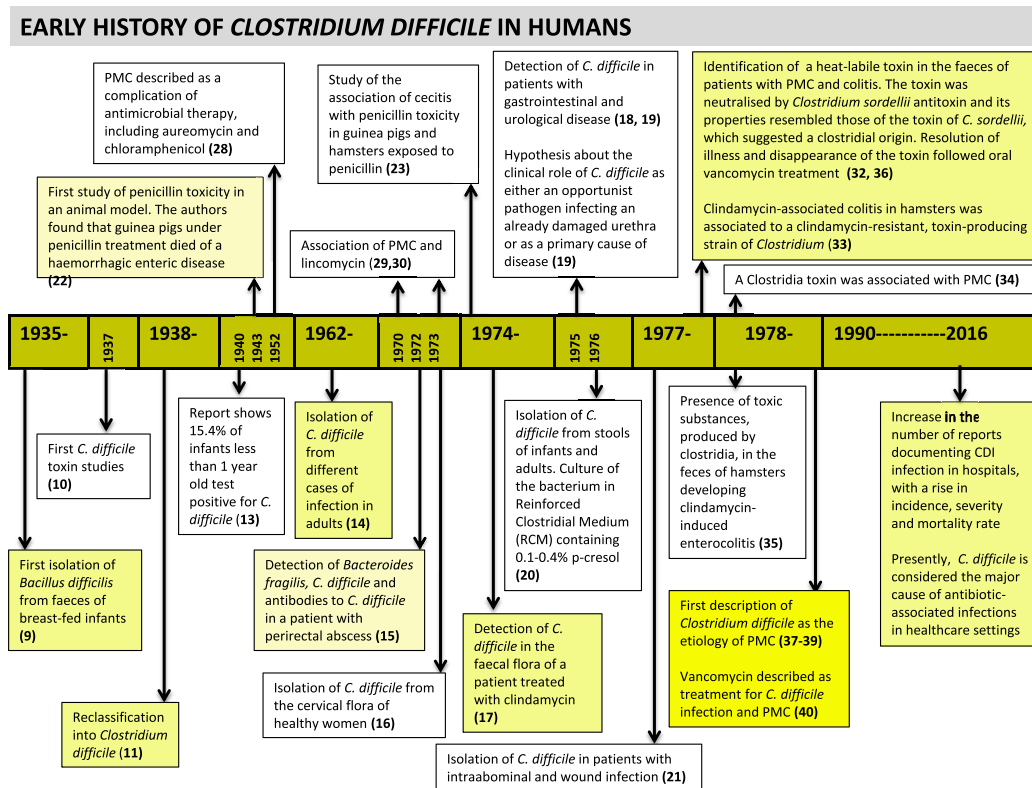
EARLY HISTORY OF *CLOSTRIDIUM DIFFICILE* IN HUMANS

First study of penicillin toxicity in an animal model. The authors found that guinea pigs under penicillin treatment died of a haemorrhagic enteric disease **(22)**

PMC described as a complication of antimicrobial therapy, including aureomycin and chloramphenicol **(28)**

Study of the association of cecitis with penicillin toxicity in guinea pigs and hamsters exposed to penicillin **(23)**

Association of PMC and lincomycin **(29,30)**

Detection of *C. difficile* in patients with gastrointestinal and urological disease **(18, 19)**

Hypothesis about the clinical role of *C. difficile* as either an opportunist pathogen infecting an already damaged urethra or as a primary cause of disease **(19)**

Identification of a heat-labile toxin in the faeces of patients with PMC and colitis. The toxin was neutralised by *Clostridium sordellii* antitoxin and its properties resembled those of the toxin of *C. sordellii,* which suggested a clostridial origin. Resolution of illness and disappearance of the toxin followed oral vancomycin treatment **(32, 36)**

Clindamycin-associated colitis in hamsters was associated to a clindamycin-resistant, toxin-producing strain of *Clostridium* **(33)**

A Clostridia toxin was associated with PMC **(34)**

1935- | 1937 | 1938- | 1940 1943 1952 | 1962- | 1970 1972 1973 | 1974- | 1975 1976 | 1977- | 1978- | 1990-----------2016

First *C. difficile* toxin studies **(10)**

First isolation of *Bacillus difficilis* from faeces of breast-fed infants **(9)**

Reclassification into *Clostridium difficile* **(11)**

Report shows 15.4% of infants less than 1 year old test positive for *C. difficile* **(13)**

Isolation of *C. difficile* from different cases of infection in adults **(14)**

Detection of *Bacteroides fragilis, C. difficile* and antibodies to *C. difficile* in a patient with perirectal abscess **(15)**

Isolation of *C. difficile* from the cervical flora of healthy women **(16)**

Isolation of *C. difficile* from stools of infants and adults. Culture of the bacterium in Reinforced Clostridial Medium (RCM) containing 0.1-0.4% p-cresol **(20)**

Detection of *C. difficile* in the faecal flora of a patient treated with clindamycin **(17)**

Isolation of *C. difficile* in patients with intraabominal and wound infection **(21)**

Presence of toxic substances, produced by clostridia, in the feces of hamsters developing clindamycin-induced enterocolitis **(35)**

First description of *Clostridium difficile* as the etiology of PMC **(37-39)**

Vancomycin described as treatment for *C. difficile* infection and PMC **(40)**

Increase **in the** number of reports documenting CDI infection in hospitals, with a rise in incidence, severity and mortality rate

Presently, *C. difficile* is considered the major cause of antibiotic-associated infections in healthcare settings